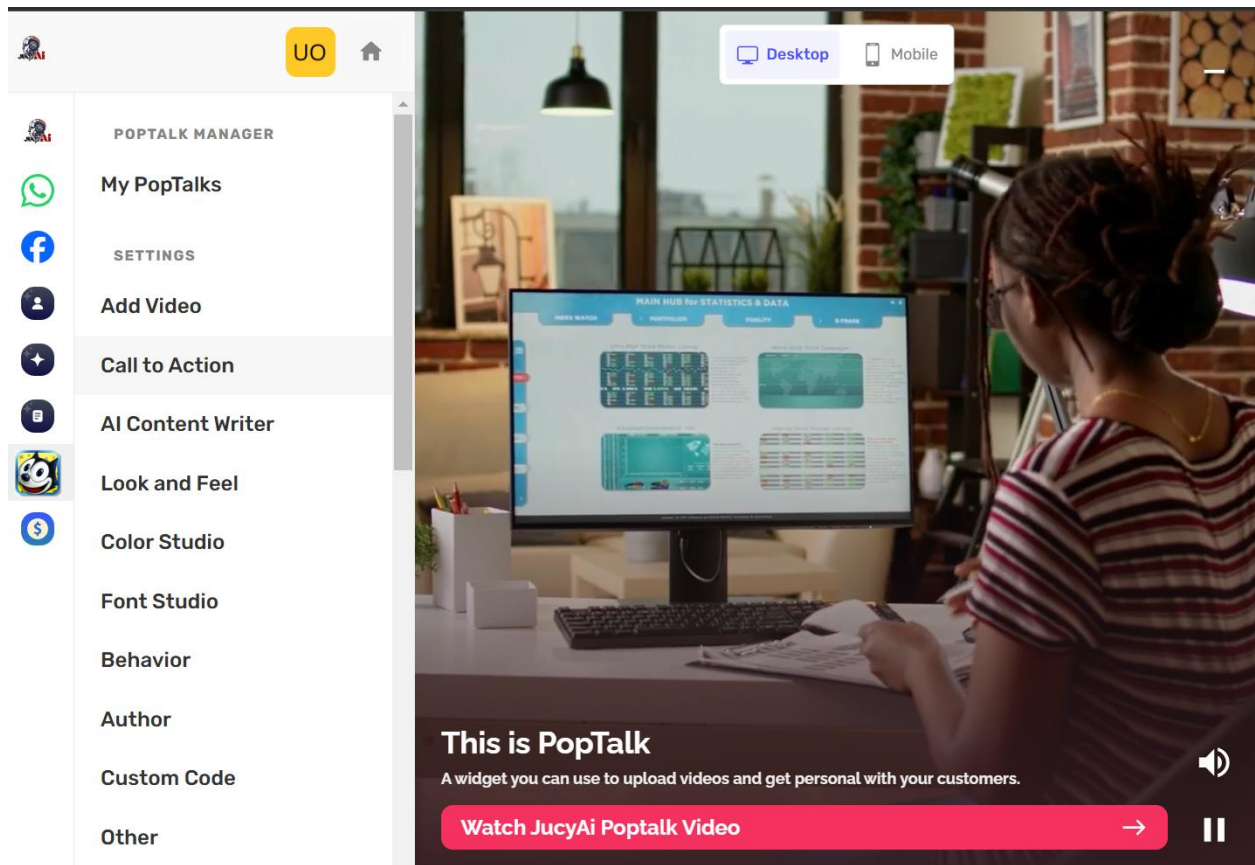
UO

POPTALK MANAGER

My PopTalks

SETTINGS

Add Video

Call to Action

AI Content Writer

Look and Feel

Color Studio

Font Studio

Behavior

Author

Custom Code

Other

Desktop

Mobile

MAIN HUB for STATISTICS & DATA

This is PopTalk

A widget you can use to upload videos and get personal with your customers.

Watch JucyAi Poptalk Video